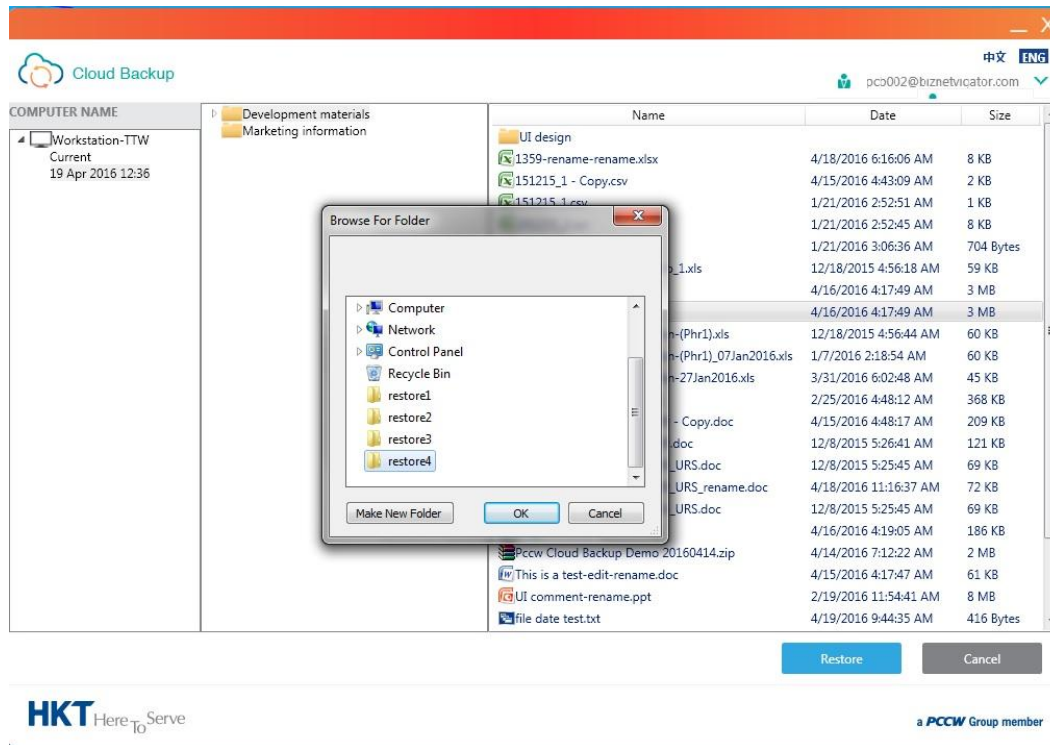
Cloud Backup

中文 ENG

pcb002@biznetvicator.com

COMPUTER NAME

Workstation-TTW
Current
19 Apr 2016 12:36

Development materials
Marketing information

| Name | Date | Size |
|---|---|---|
| UI design | | |
| 1359-rename-rename.xlsx | 4/18/2016 6:16:06 AM | 8 KB |
| 151215_1 - Copy.csv | 4/15/2016 4:43:09 AM | 2 KB |
| 151215_1.csv | 1/21/2016 2:52:51 AM | 1 KB |
| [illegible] | 1/21/2016 2:52:45 AM | 8 KB |
| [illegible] | 1/21/2016 3:06:36 AM | 704 Bytes |
| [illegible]b_1.xls | 12/18/2015 4:56:18 AM | 59 KB |
| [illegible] | 4/16/2016 4:17:49 AM | 3 MB |
| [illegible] | 4/16/2016 4:17:49 AM | 3 MB |
| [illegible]n-(Phr1).xls | 12/18/2015 4:56:44 AM | 60 KB |
| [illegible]n-(Phr1)_07Jan2016.xls | 1/7/2016 2:18:54 AM | 60 KB |
| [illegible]n-27Jan2016.xls | 3/31/2016 6:02:48 AM | 45 KB |
| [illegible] | 2/25/2016 4:48:12 AM | 368 KB |
| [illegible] - Copy.doc | 4/15/2016 4:48:17 AM | 209 KB |
| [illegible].doc | 12/8/2015 5:26:41 AM | 121 KB |
| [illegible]_URS.doc | 12/8/2015 5:25:45 AM | 69 KB |
| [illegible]_URS_rename.doc | 4/18/2016 11:16:37 AM | 72 KB |
| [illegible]_URS.doc | 12/8/2015 5:25:45 AM | 69 KB |
| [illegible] | 4/16/2016 4:19:05 AM | 186 KB |
| Pccw Cloud Backup Demo 20160414.zip | 4/14/2016 7:12:22 AM | 2 MB |
| This is a test-edit-rename.doc | 4/15/2016 4:17:47 AM | 61 KB |
| UI comment-rename.ppt | 2/19/2016 11:54:41 AM | 8 MB |
| file date test.txt | 4/19/2016 9:44:35 AM | 416 Bytes |

Browse For Folder

Computer
Network
Control Panel
Recycle Bin
restore1
restore2
restore3
restore4

Make New Folder
OK
Cancel

Restore
Cancel

HKT Here To Serve

a PCCW Group member